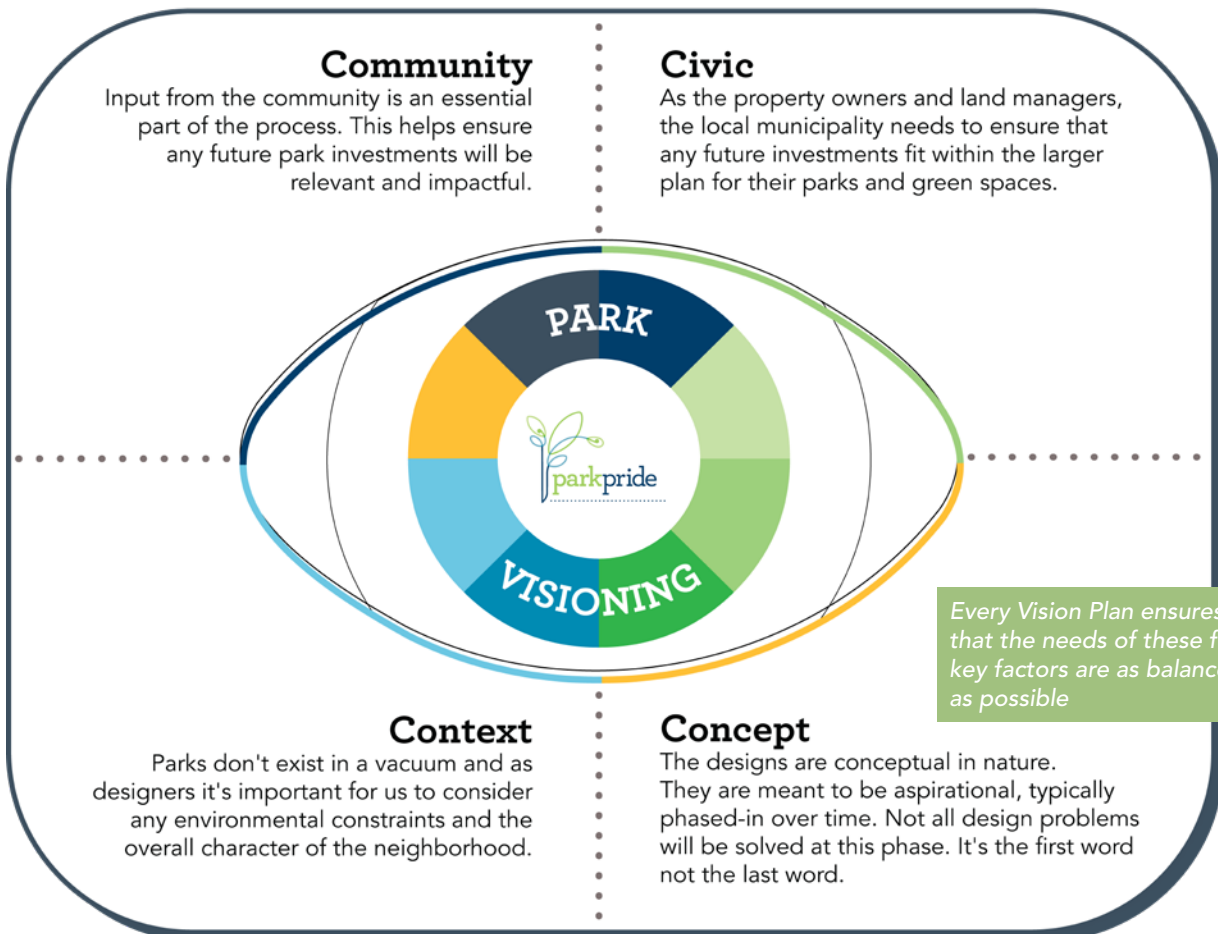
Community
Input from the community is an essential part of the process. This helps ensure any future park investments will be relevant and impactful.

Civic
As the property owners and land managers, the local municipality needs to ensure that any future investments fit within the larger plan for their parks and green spaces.

PARK

parkpride

VISIONING

Every Vision Plan ensures that the needs of these f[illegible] key factors are as balanc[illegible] as possible

Context
Parks don't exist in a vacuum and as designers it's important for us to consider any environmental constraints and the overall character of the neighborhood.

Concept
The designs are conceptual in nature. They are meant to be aspirational, typically phased-in over time. Not all design problems will be solved at this phase. It's the first word not the last word.